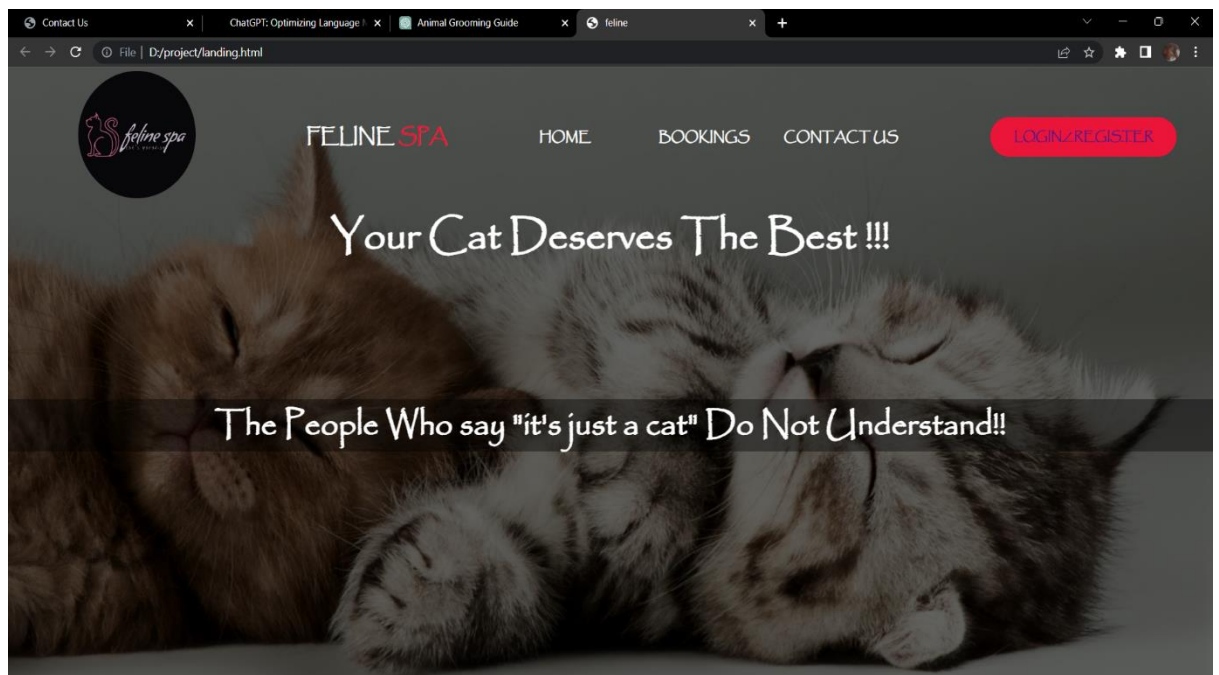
Contact Us
ChatGPT: Optimizing Language
Animal Grooming Guide
feline

File | D:/project/landing.html

feline spa

FELINE SPA

HOME

BOOKINGS

CONTACT US

LOGIN/REGISTER

Your Cat Deserves The Best !!!

The People Who say "it's just a cat" Do Not Understand!!